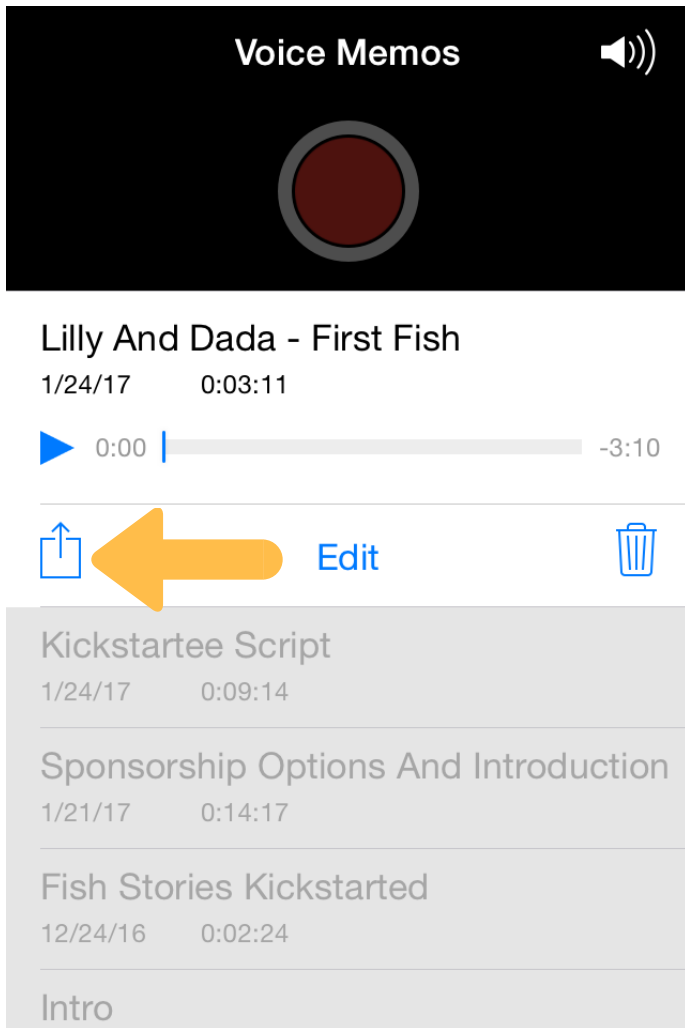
Voice Memos

Lilly And Dada - First Fish
1/24/17 0:03:11

0:00 -3:10

Edit

Kickstartee Script
1/24/17 0:09:14

Sponsorship Options And Introduction
1/21/17 0:14:17

Fish Stories Kickstarted
12/24/16 0:02:24

Intro